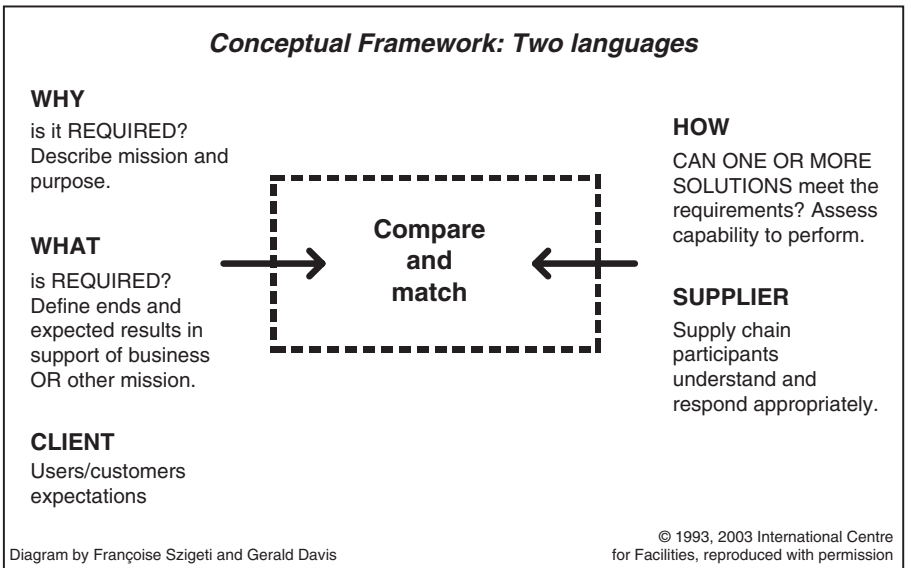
Conceptual Framework: Two languages

WHY
is it REQUIRED? Describe mission and purpose.

WHAT
is REQUIRED? Define ends and expected results in support of business OR other mission.

CLIENT
Users/customers expectations

Compare and match

HOW
CAN ONE OR MORE SOLUTIONS meet the requirements? Assess capability to perform.

SUPPLIER
Supply chain participants understand and respond appropriately.

© 1993, 2003 International Centre for Facilities, reproduced with permission

Diagram by Françoise Szigeti and Gerald Davis